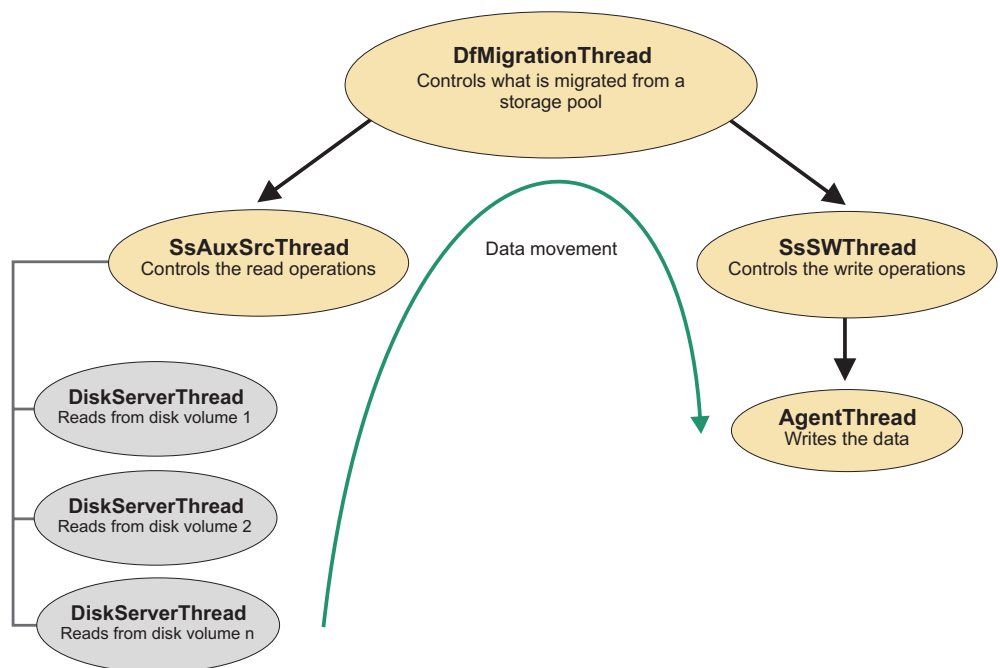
DfMigrationThread
Controls what is migrated from a storage pool

SsAuxSrcThread
Controls the read operations

Data movement

SsSWThread
Controls the write operations

DiskServerThread
Reads from disk volume 1

AgentThread
Writes the data

DiskServerThread
Reads from disk volume 2

DiskServerThread
Reads from disk volume n